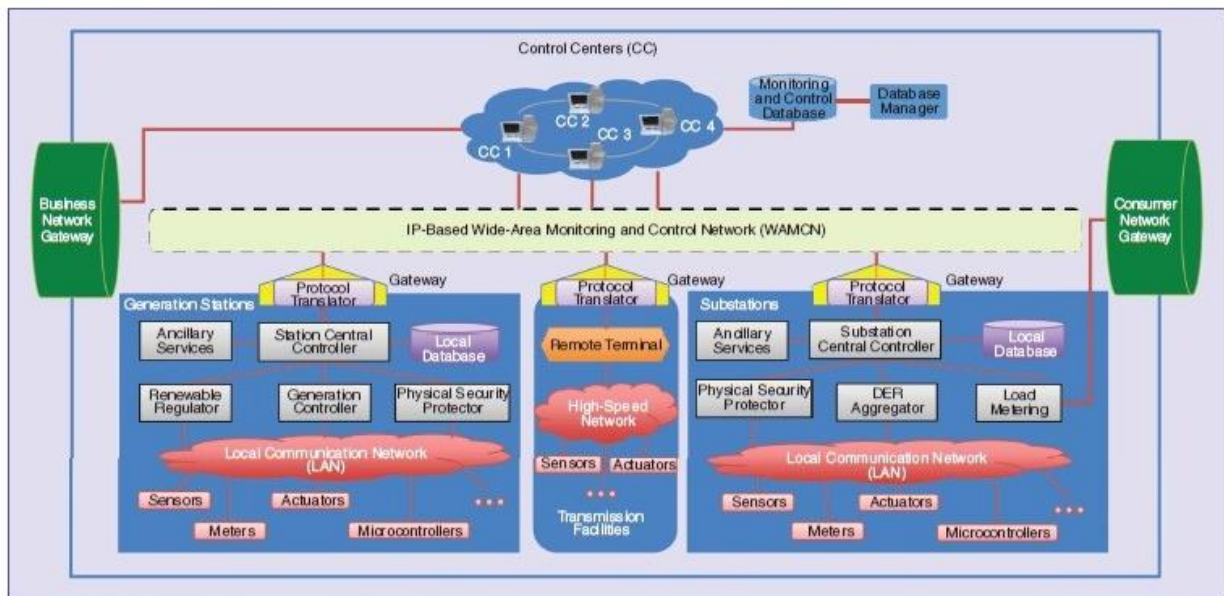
Control Centers (CC)

CC 1
CC 2
CC 3
CC 4

Monitoring and Control Database

Database Manager

Business Network Gateway

Consumer Network Gateway

IP-Based Wide-Area Monitoring and Control Network (WAMCN)

Gateway
Protocol Translator

Gateway
Protocol Translator

Gateway
Protocol Translator

Generation Stations

Ancillary Services
Station Central Controller
Local Database
Renewable Regulator
Generation Controller
Physical Security Protector
Local Communication Network (LAN)
Sensors
Actuators
Meters
Microcontrollers
• • •

Remote Terminal
High-Speed Network
Sensors
Actuators
• • •
Transmission Facilities

Substations

Ancillary Services
Substation Central Controller
Local Database
Physical Security Protector
DER Aggregator
Load Metering
Local Communication Network (LAN)
Sensors
Actuators
Meters
Microcontrollers
• • •